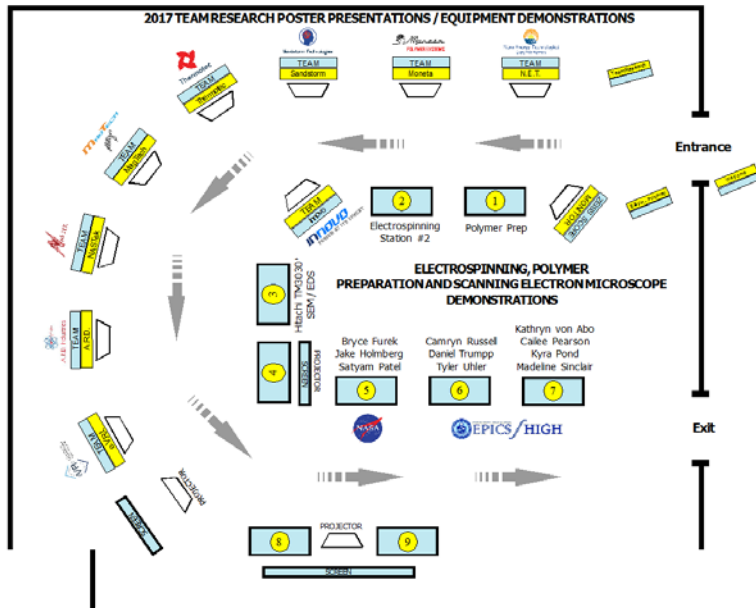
2017 TEAM RESEARCH POSTER PRESENTATIONS / EQUIPMENT DEMONSTRATIONS

TEAM
Sandstorm

TEAM
Moneta

TEAM
N.E.T.

Thermoflex
TEAM
Thermoflex

TEAM
MaxTech

TEAM
AeroTek

TEAM
A.R.D.

TEAM
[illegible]

TEAM
Innova

Entrance

Exit

2
Electrospinning Station #2

1
Polymer Prep

3
Hitachi TM3030 SEM / EDS

4

SCREEN

PROJECTOR

ELECTROSPINNING, POLYMER PREPARATION AND SCANNING ELECTRON MICROSCOPE DEMONSTRATIONS

Bryce Furek
Jake Holmberg
Satyam Patel

Camryn Russell
Daniel Trumpp
Tyler Uhler

Kathryn von Abo
Cailee Pearson
Kyra Pond
Madeline Sinclair

5

6

7

NASA

EPICS HIGH

PROJECTOR

SCREEN

PROJECTOR

8

9

SCREEN